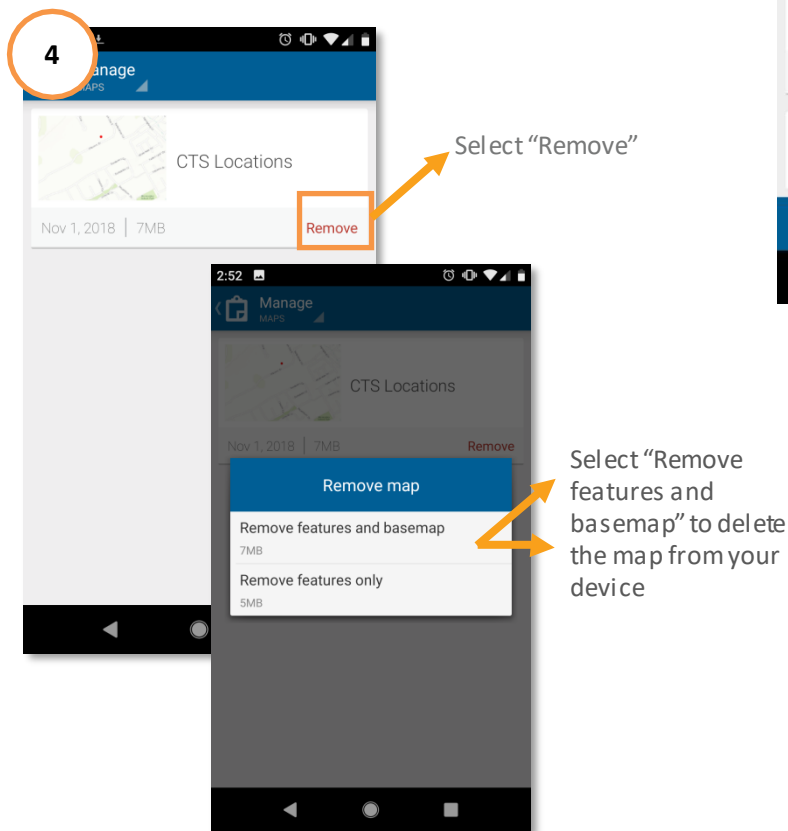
4

anage
APS

CTS Locations

Nov 1, 2018 | 7MB

Remove

Select "Remove"

2:52

Manage
MAPS

CTS Locations

Nov 1, 2018 | 7MB

Remove

Remove map

Remove features and basemap
7MB

Remove features only
5MB

Select "Remove features and basemap" to delete the map from your device